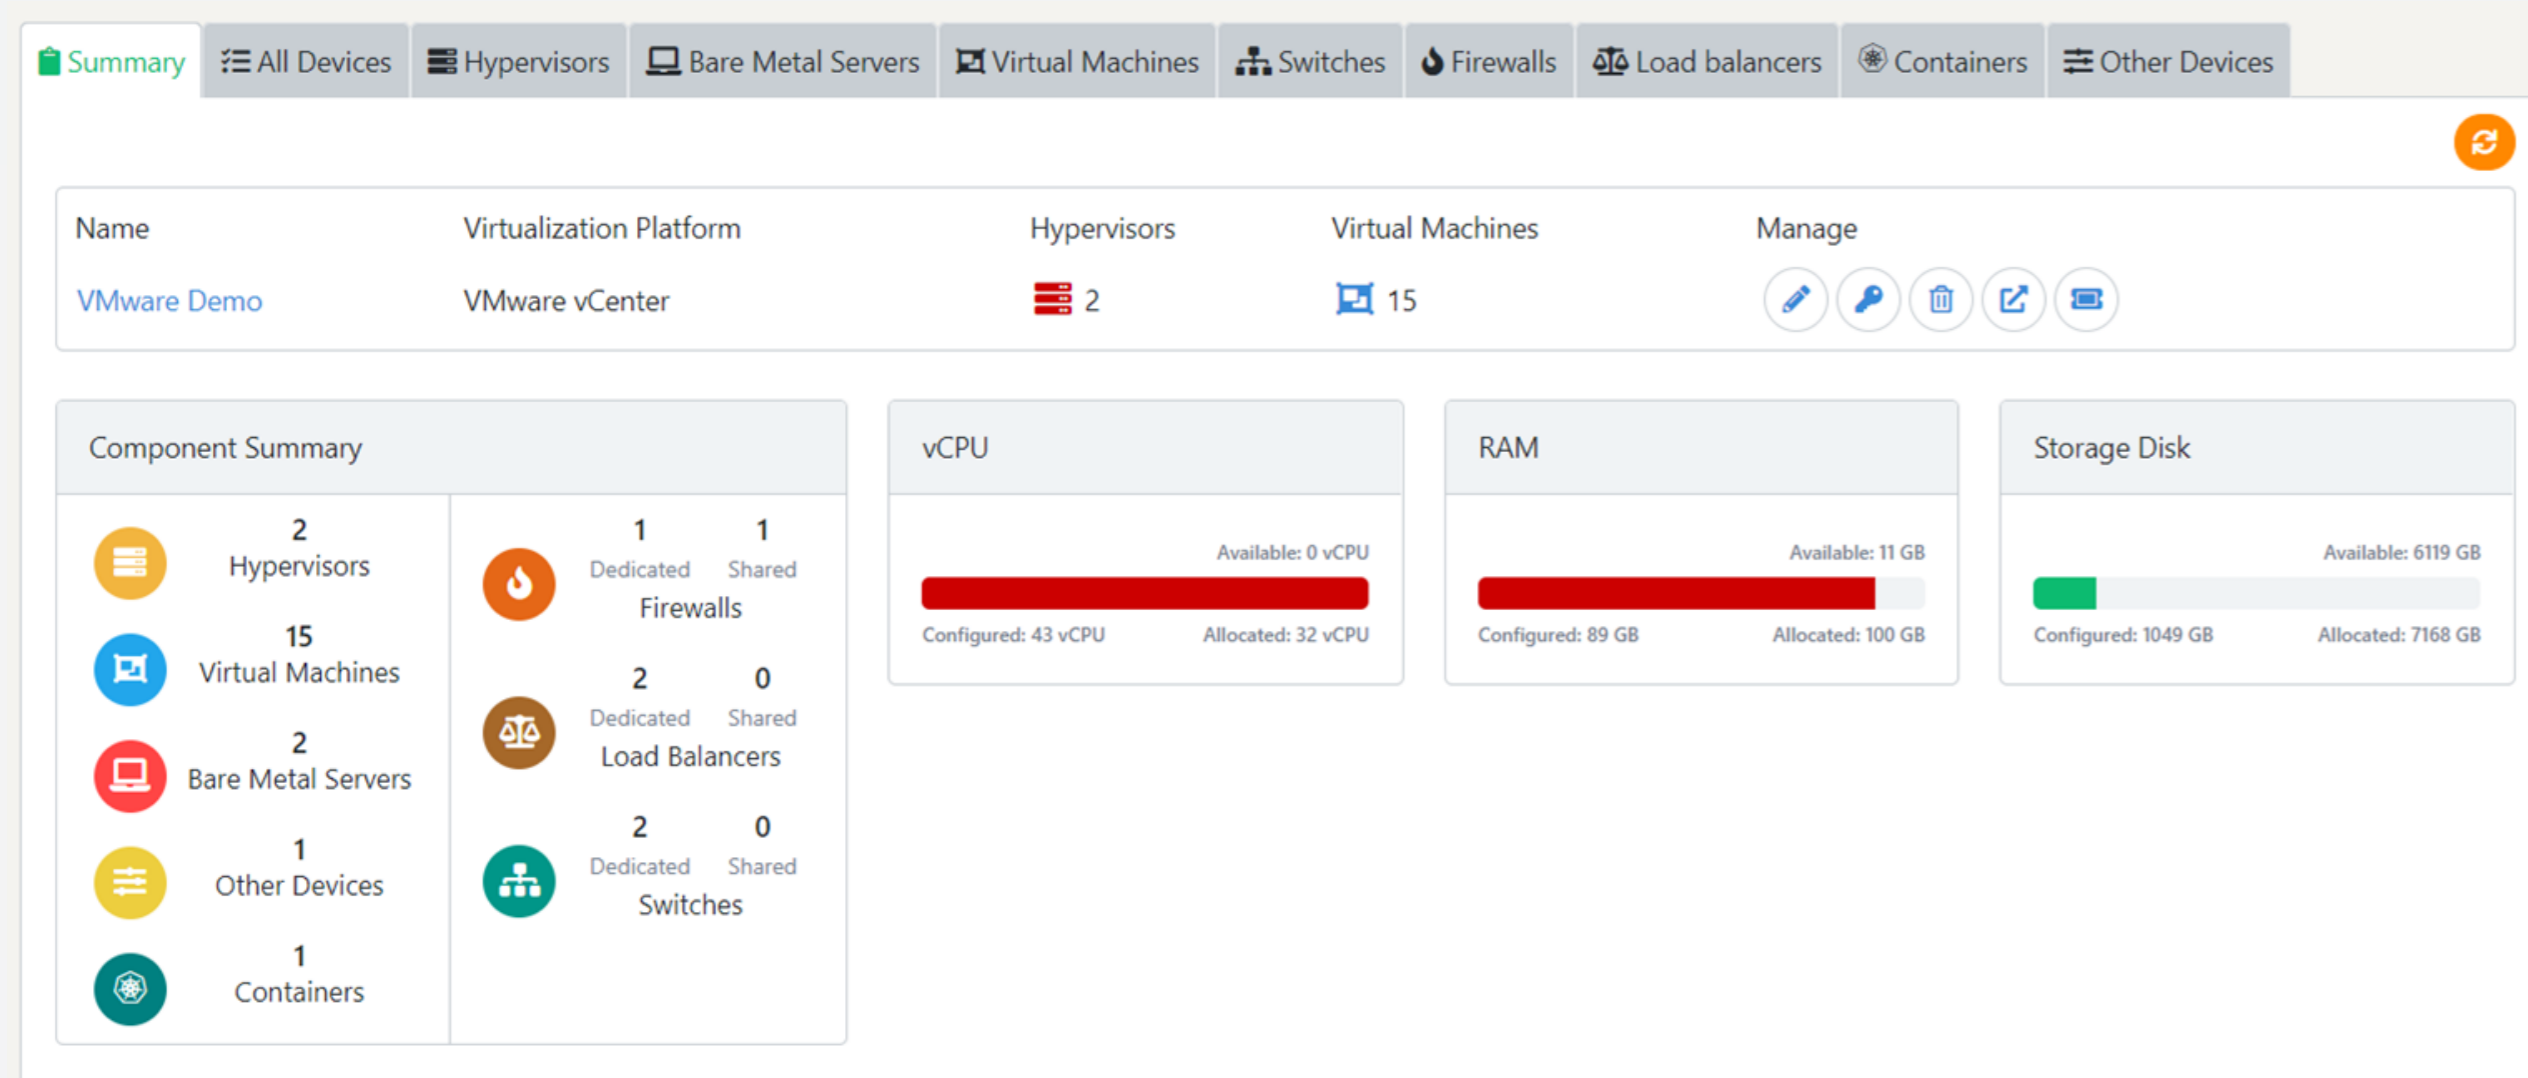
Summary | All Devices | Hypervisors | Bare Metal Servers | Virtual Machines | Switches | Firewalls | Load balancers | Containers | Other Devices

| Name | Virtualization Platform | Hypervisors | Virtual Machines | Manage |
|---|---|---|---|---|
| VMware Demo | VMware vCenter | 2 | 15 | |

Component Summary

2
Hypervisors

15
Virtual Machines

2
Bare Metal Servers

1
Other Devices

1
Containers

1 Dedicated 1 Shared
Firewalls

2 Dedicated 0 Shared
Load Balancers

2 Dedicated 0 Shared
Switches

vCPU

Available: 0 vCPU
Configured: 43 vCPU Allocated: 32 vCPU

RAM

Available: 11 GB
Configured: 89 GB Allocated: 100 GB

Storage Disk

Available: 6119 GB
Configured: 1049 GB Allocated: 7168 GB